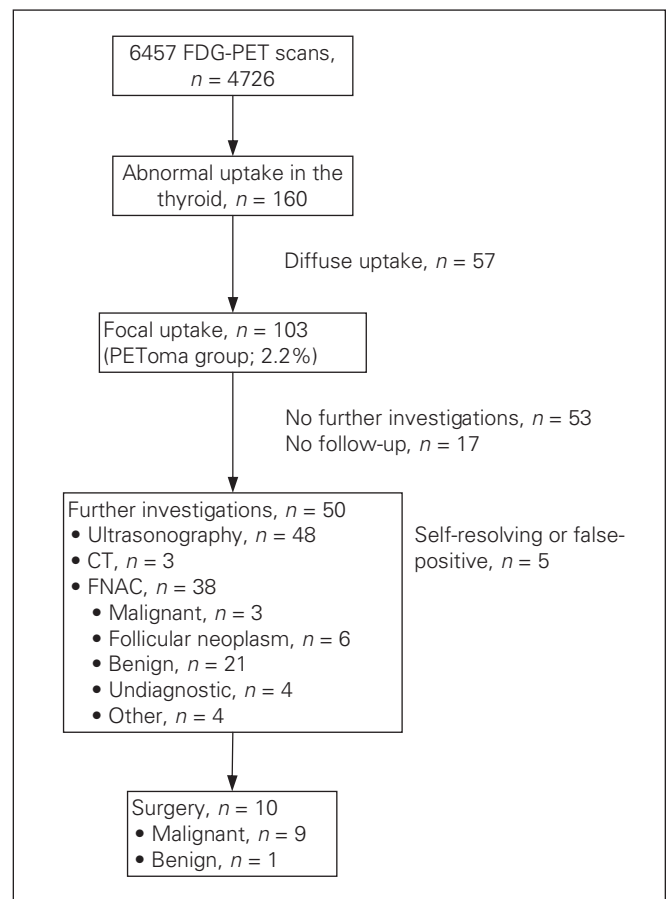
6457 FDG-PET scans, $n = 4726$

Abnormal uptake in the thyroid, $n = 160$

Diffuse uptake, $n = 57$

Focal uptake, $n = 103$ (PEToma group; 2.2%)

No further investigations, $n = 53$
No follow-up, $n = 17$

Further investigations, $n = 50$
• Ultrasonography, $n = 48$
• CT, $n = 3$
• FNAC, $n = 38$
• Malignant, $n = 3$
• Follicular neoplasm, $n = 6$
• Benign, $n = 21$
• Undiagnostic, $n = 4$
• Other, $n = 4$

Self-resolving or false-positive, $n = 5$

Surgery, $n = 10$
• Malignant, $n = 9$
• Benign, $n = 1$